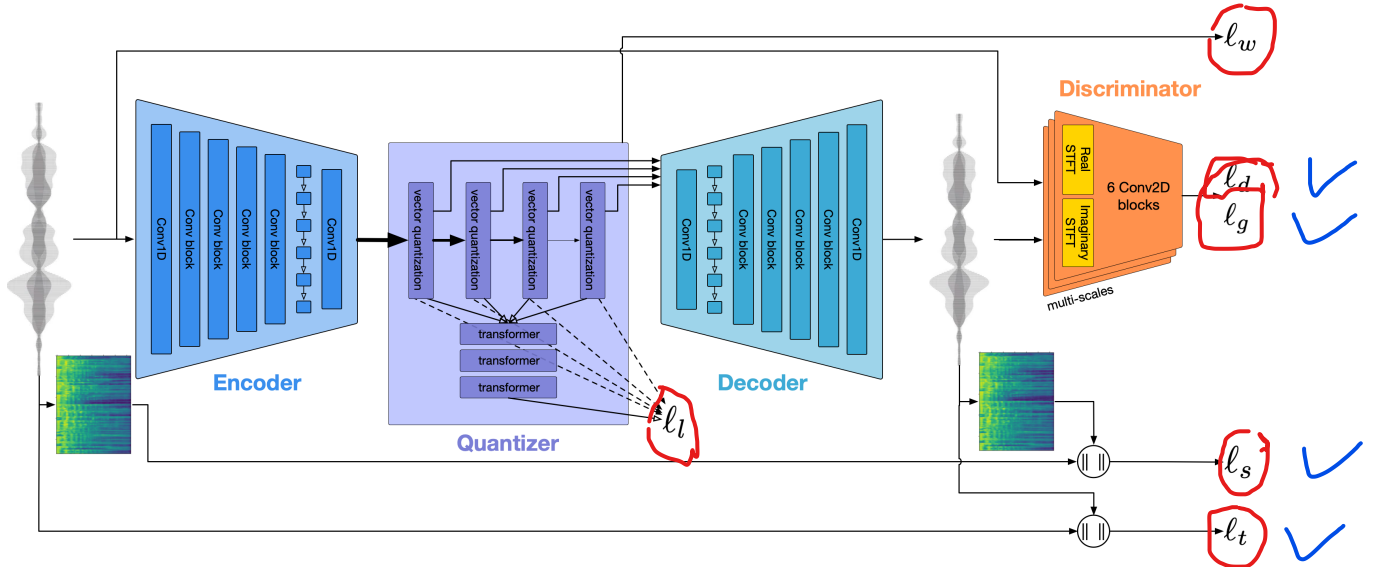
$\ell_w$

Discriminator

Conv1D
Conv block
Conv block
Conv block
Conv block
Conv1D

Encoder

vector quantization
vector quantization
vector quantization
vector quantization

transformer
transformer
transformer

Quantizer

$\ell_l$

Conv1D
Conv block
Conv block
Conv block
Conv block
Conv1D

Decoder

Real STFT
Imaginary STFT
6 Conv2D blocks
multi-scales

$\ell_d$
$\ell_g$

|| ||
$\ell_s$

|| ||
$\ell_t$